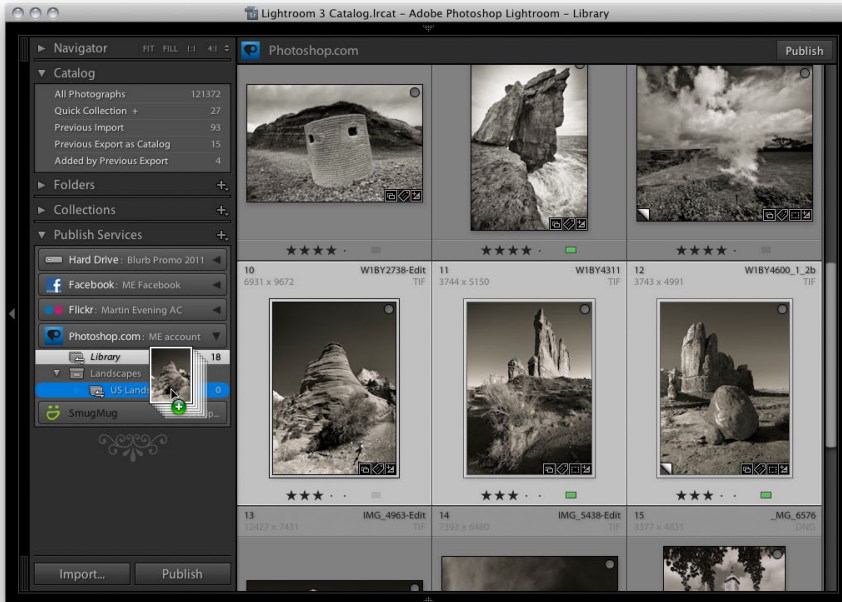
Lightroom 3 Catalog.lrcat - Adobe Photoshop Lightroom - Library

Navigator FIT FILL 1:1 4:1

Catalog

All Photographs 121372
Quick Collection + 27
Previous Import 93
Previous Export as Catalog 15
Added by Previous Export 4

Folders

Collections

Publish Services

Hard Drive : Blurb Promo 2011

Facebook : ME Facebook

Flickr : Martin Evening AC

Photoshop.com : ME account

Library 18

Landscapes

US Lands 0

SmugMug

Import...

Publish

Photoshop.com

Publish

★★★★ ·

★★★★ ·

★★★★ ·

10 W1BY2738-Edit
6931 x 9672 TIF

11 W1BY4311
3744 x 5150 TIF

12 W1BY4600_1_2b
3743 x 4991 TIF

★★★ · ·

★★★ · ·

★★★ · ·

13 IMG_4963-Edit
12422 x 7431 TIF

14 IMG_5438-Edit
7393 x 6480 TIF

15 _MG_6576
3377 x 4831 DNG